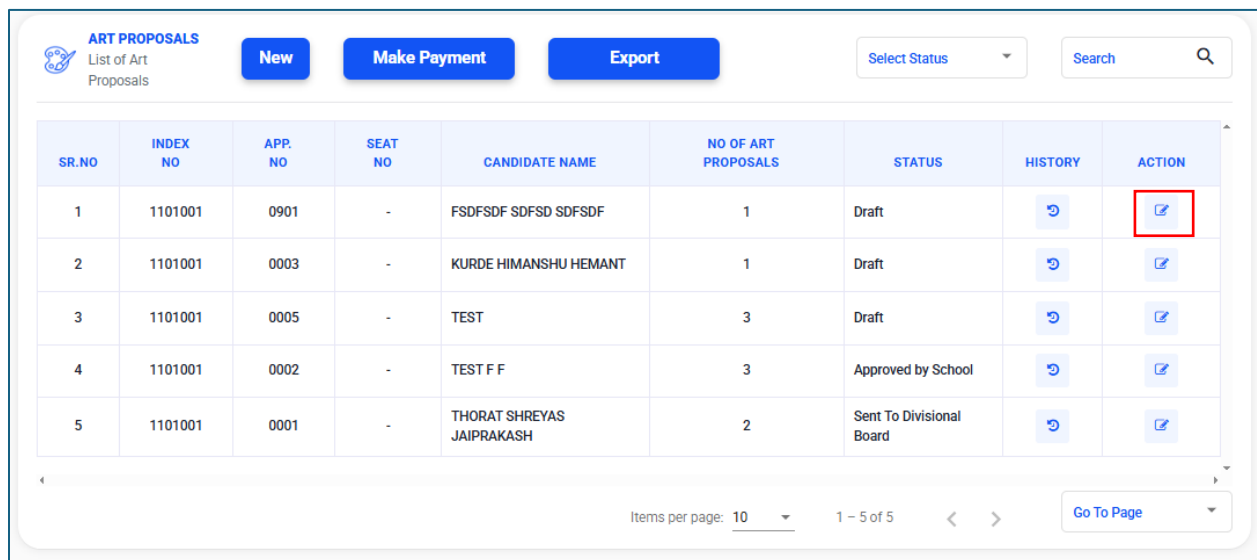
ART PROPOSALS
List of Art Proposals

New

Make Payment

Export

Select Status

Search

| SR.NO | INDEX NO | APP. NO | SEAT NO | CANDIDATE NAME | NO OF ART PROPOSALS | STATUS | HISTORY | ACTION |
|---|---|---|---|---|---|---|---|---|
| 1 | 1101001 | 0901 | - | FSDFSDF SDFSD SDFSDF | 1 | Draft | | |
| 2 | 1101001 | 0003 | - | KURDE HIMANSHU HEMANT | 1 | Draft | | |
| 3 | 1101001 | 0005 | - | TEST | 3 | Draft | | |
| 4 | 1101001 | 0002 | - | TEST F F | 3 | Approved by School | | |
| 5 | 1101001 | 0001 | - | THORAT SHREYAS JAIPRAKASH | 2 | Sent To Divisional Board | | |

Items per page: 10

1 – 5 of 5

Go To Page